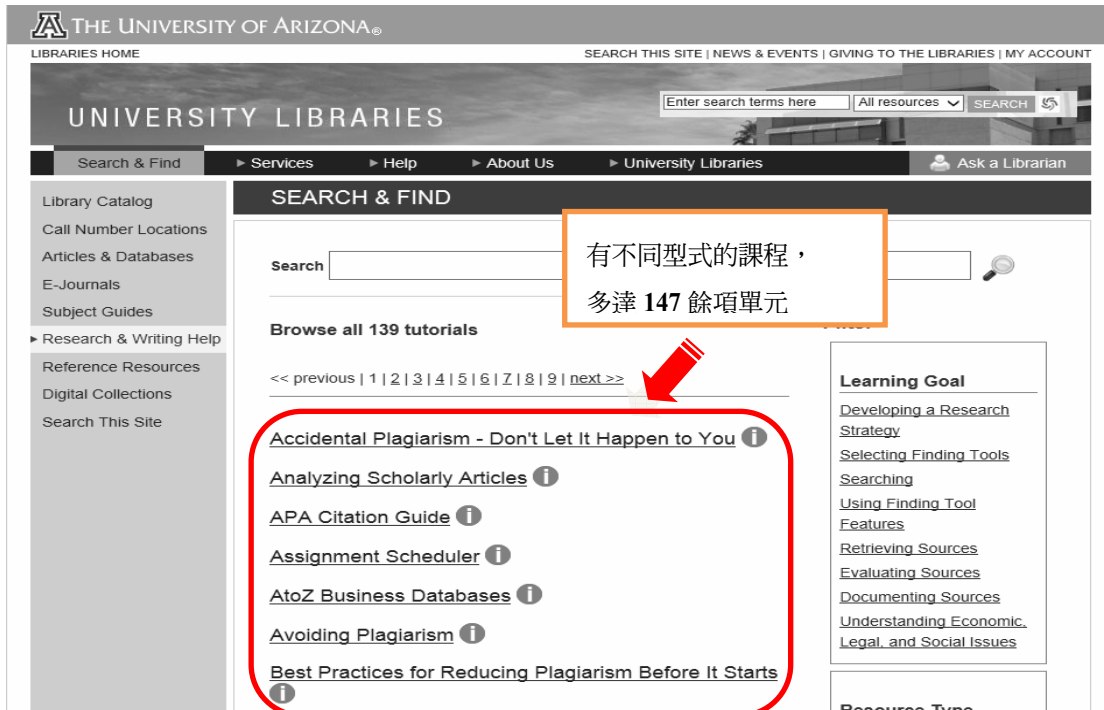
THE UNIVERSITY OF ARIZONA®

LIBRARIES HOME

SEARCH THIS SITE | NEWS & EVENTS | GIVING TO THE LIBRARIES | MY ACCOUNT

UNIVERSITY LIBRARIES

Enter search terms here | All resources | SEARCH

Search & Find | ▸ Services | ▸ Help | ▸ About Us | ▸ University Libraries | Ask a Librarian

Library Catalog
Call Number Locations
Articles & Databases
E-Journals
Subject Guides
▸ Research & Writing Help
Reference Resources
Digital Collections
Search This Site

SEARCH & FIND

Search

有不同型式的課程，
多達 147 餘項單元

Browse all 139 tutorials

<< previous | 1 | 2 | 3 | 4 | 5 | 6 | 7 | 8 | 9 | next >>

Accidental Plagiarism - Don't Let It Happen to You
Analyzing Scholarly Articles
APA Citation Guide
Assignment Scheduler
AtoZ Business Databases
Avoiding Plagiarism
Best Practices for Reducing Plagiarism Before It Starts

Filter

Learning Goal
Developing a Research Strategy
Selecting Finding Tools
Searching
Using Finding Tool Features
Retrieving Sources
Evaluating Sources
Documenting Sources
Understanding Economic, Legal, and Social Issues

Resource Type